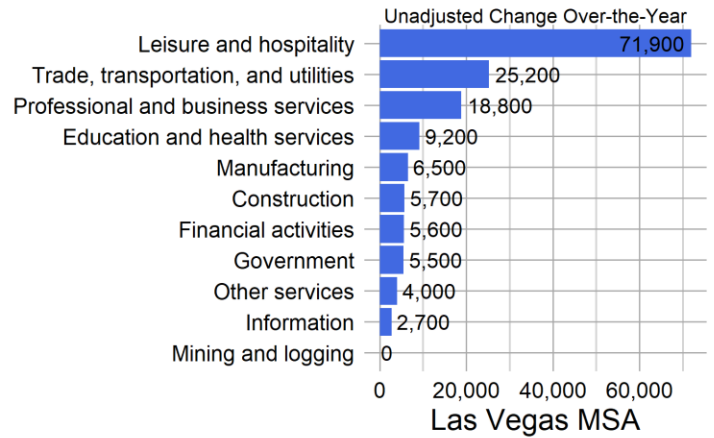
Unadjusted Change Over-the-Year

| Industry | Change |
|---|---|
| Leisure and hospitality | 71,900 |
| Trade, transportation, and utilities | 25,200 |
| Professional and business services | 18,800 |
| Education and health services | 9,200 |
| Manufacturing | 6,500 |
| Construction | 5,700 |
| Financial activities | 5,600 |
| Government | 5,500 |
| Other services | 4,000 |
| Information | 2,700 |
| Mining and logging | 0 |

0
20,000
40,000
60,000

Las Vegas MSA